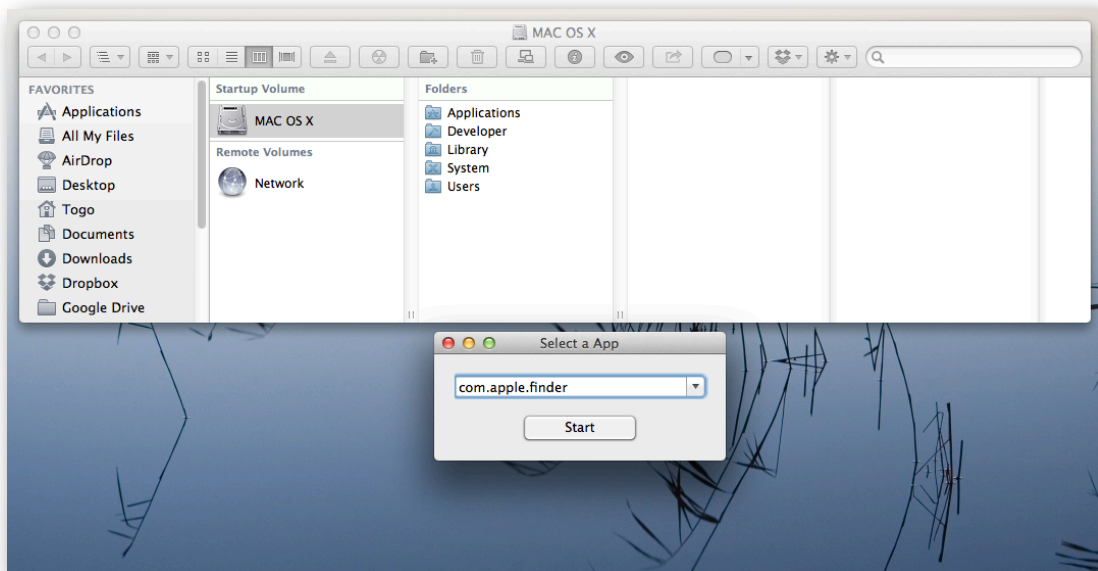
MAC OS X

FAVORITES
Applications
All My Files
AirDrop
Desktop
Togo
Documents
Downloads
Dropbox
Google Drive

Startup Volume
MAC OS X
Remote Volumes
Network

Folders
Applications
Developer
Library
System
Users

Select a App
com.apple.finder
Start